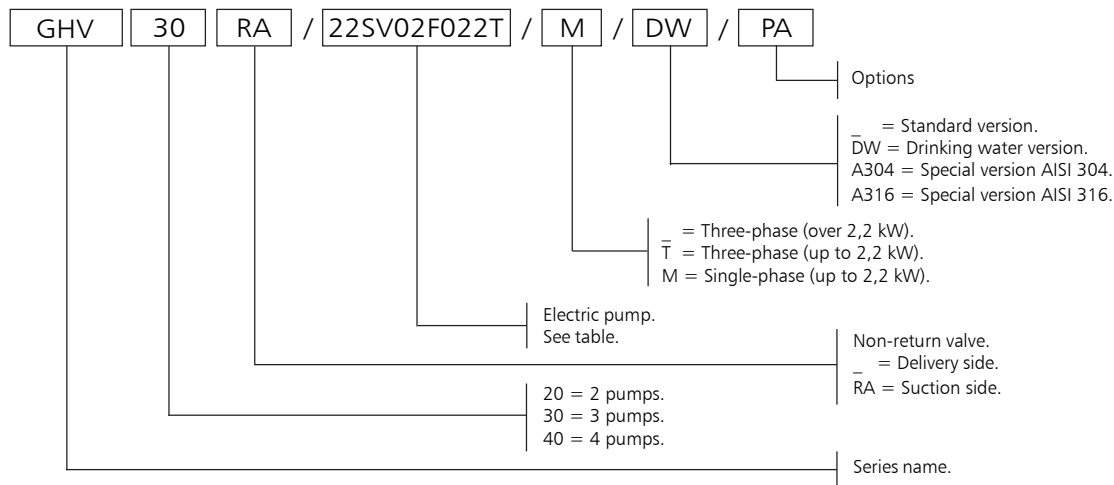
GHV | 30 | RA / 22SV02F022T / M / DW / PA

Options

_ = Standard version.
DW = Drinking water version.
A304 = Special version AISI 304.
A316 = Special version AISI 316.

_ = Three-phase (over 2,2 kW).
T = Three-phase (up to 2,2 kW).
M = Single-phase (up to 2,2 kW).

Electric pump.
See table.

Non-return valve.
_ = Delivery side.
RA = Suction side.

20 = 2 pumps.
30 = 3 pumps.
40 = 4 pumps.

Series name.